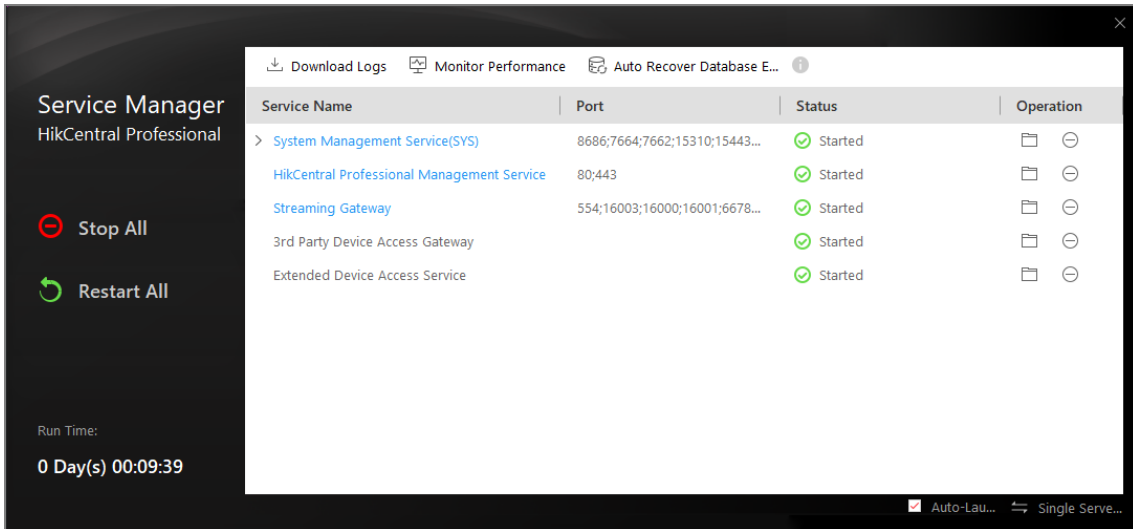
Service Manager
HikCentral Professional

Stop All

Restart All

Run Time:
0 Day(s) 00:09:39

Download Logs   Monitor Performance   Auto Recover Database E...

| Service Name | Port | Status | Operation |
|---|---|---|---|
| System Management Service(SYS) | 8686;7664;7662;15310;15443... | Started | |
| HikCentral Professional Management Service | 80;443 | Started | |
| Streaming Gateway | 554;16003;16000;16001;6678... | Started | |
| 3rd Party Device Access Gateway | | Started | |
| Extended Device Access Service | | Started | |

Auto-Lau...   Single Serve...